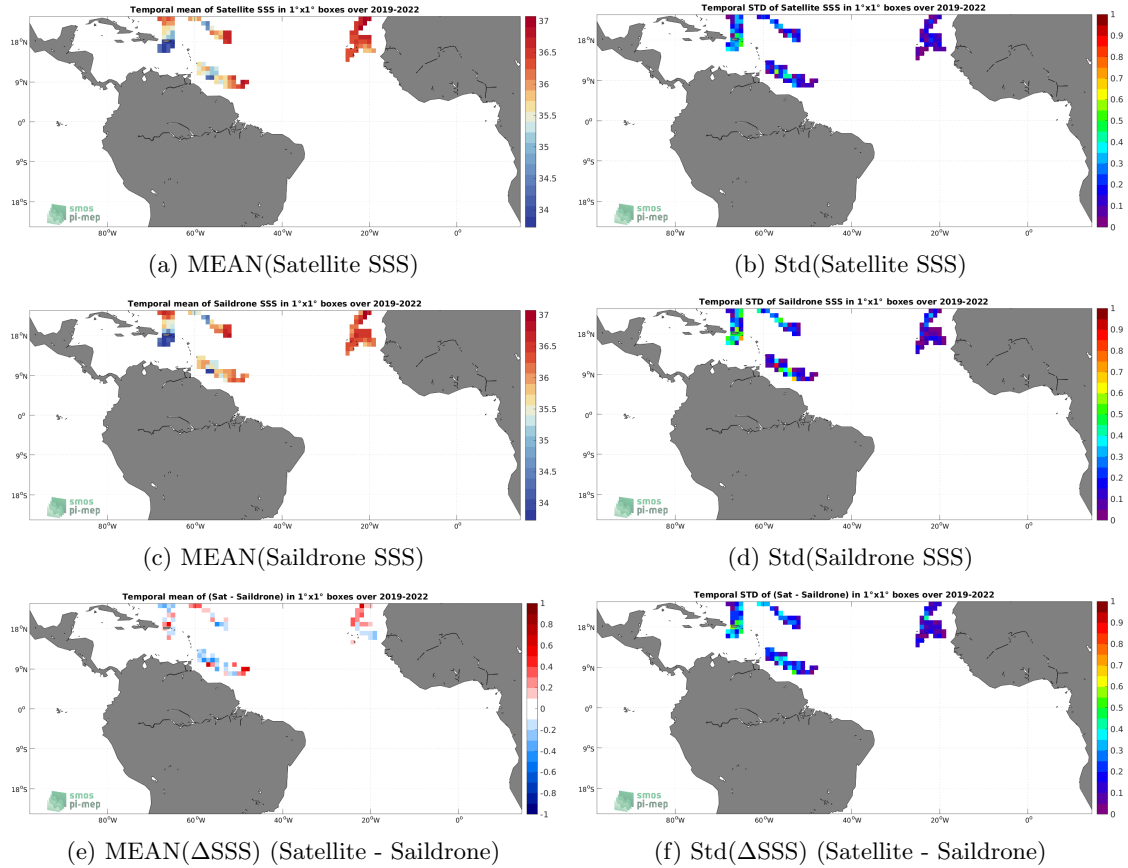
Temporal mean of Satellite SSS in 1°x1° boxes over 2019-2022

18°N
9°N
0°
9°S
18°S
80°W 60°W 40°W 20°W 0°

37
36.5
36
35.5
35
34.5
34

smos
pi-mep

(a) MEAN(Satellite SSS)

Temporal STD of Satellite SSS in 1°x1° boxes over 2019-2022

18°N
9°N
0°
9°S
18°S
80°W 60°W 40°W 20°W 0°

1
0.9
0.8
0.7
0.6
0.5
0.4
0.3
0.2
0.1
0

smos
pi-mep

(b) Std(Satellite SSS)

Temporal mean of Saildrone SSS in 1°x1° boxes over 2019-2022

18°N
9°N
0°
9°S
18°S
80°W 60°W 40°W 20°W 0°

37
36.5
36
35.5
35
34.5
34

smos
pi-mep

(c) MEAN(Saildrone SSS)

Temporal STD of Saildrone SSS in 1°x1° boxes over 2019-2022

18°N
9°N
0°
9°S
18°S
80°W 60°W 40°W 20°W 0°

1
0.9
0.8
0.7
0.6
0.5
0.4
0.3
0.2
0.1
0

smos
pi-mep

(d) Std(Saildrone SSS)

Temporal mean of (Sat - Saildrone) in 1°x1° boxes over 2019-2022

18°N
9°N
0°
9°S
18°S
80°W 60°W 40°W 20°W 0°

1
0.8
0.6
0.4
0.2
0
-0.2
-0.4
-0.6
-0.8
-1

smos
pi-mep

(e) MEAN(ΔSSS) (Satellite - Saildrone)

Temporal STD of (Sat - Saildrone) in 1°x1° boxes over 2019-2022

18°N
9°N
0°
9°S
18°S
80°W 60°W 40°W 20°W 0°

1
0.9
0.8
0.7
0.6
0.5
0.4
0.3
0.2
0.1
0

smos
pi-mep

(f) Std(ΔSSS) (Satellite - Saildrone)